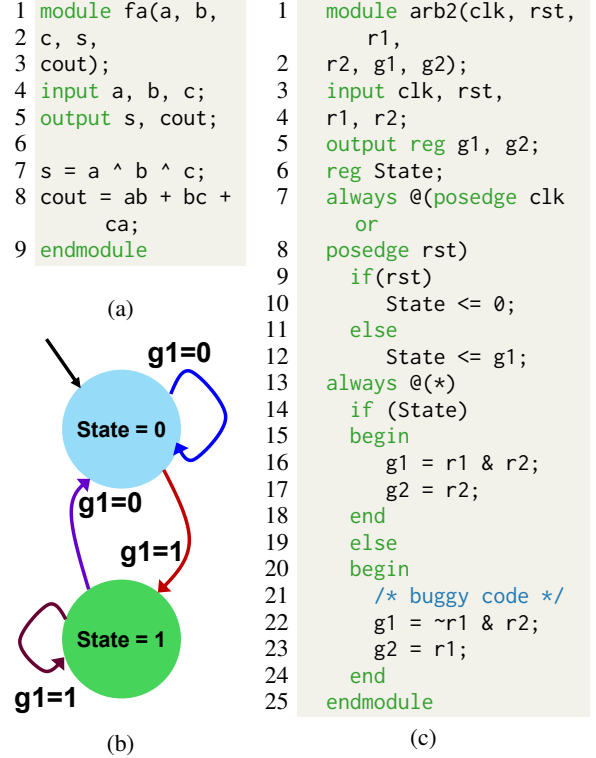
1 module fa(a, b,
2 c, s,
3 cout);
4 input a, b, c;
5 output s, cout;
6
7 s = a ^ b ^ c;
8 cout = ab + bc + ca;
9 endmodule

(a)

g1=0
State = 0
g1=0
g1=1
State = 1
g1=1

(b)

1 module arb2(clk, rst, r1,
2 r2, g1, g2);
3 input clk, rst,
4 r1, r2;
5 output reg g1, g2;
6 reg State;
7 always @(posedge clk or
8 posedge rst)
9 if(rst)
10 State <= 0;
11 else
12 State <= g1;
13 always @(*)
14 if (State)
15 begin
16 g1 = r1 & r2;
17 g2 = r2;
18 end
19 else
20 begin
21 /* buggy code */
22 g1 = ~r1 & r2;
23 g2 = r1;
24 end
25 endmodule

(c)